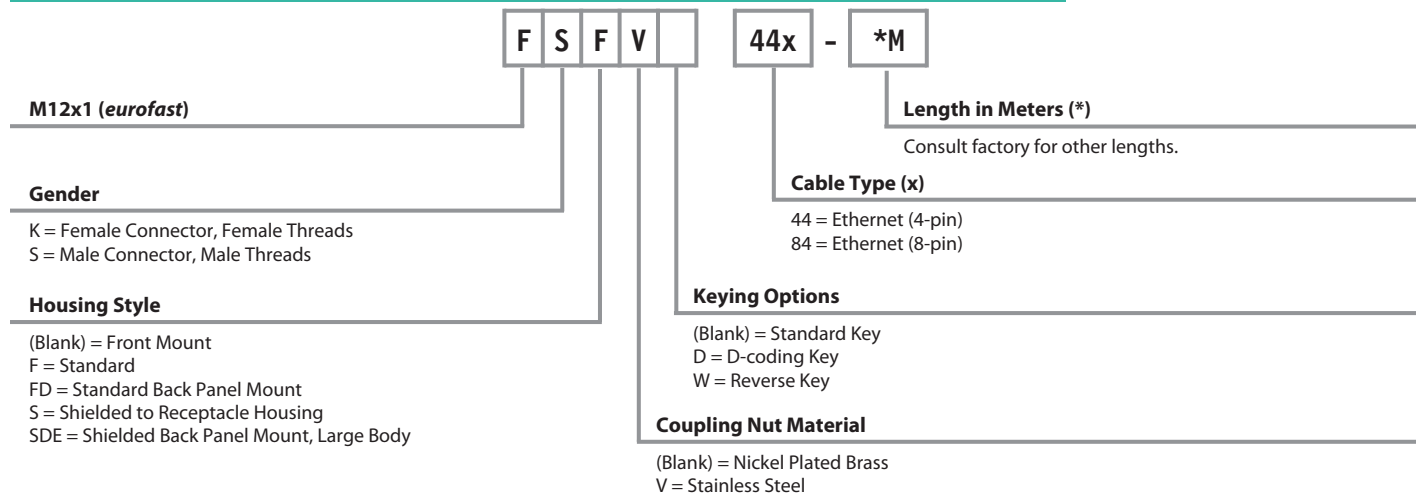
F S F V  44x - *M

M12x1 (*eurofast*)

Gender

K = Female Connector, Female Threads
S = Male Connector, Male Threads

Housing Style

(Blank) = Front Mount
F = Standard
FD = Standard Back Panel Mount
S = Shielded to Receptacle Housing
SDE = Shielded Back Panel Mount, Large Body

Length in Meters (*)

Consult factory for other lengths.

Cable Type (x)

44 = Ethernet (4-pin)
84 = Ethernet (8-pin)

Keying Options

(Blank) = Standard Key
D = D-coding Key
W = Reverse Key

Coupling Nut Material

(Blank) = Nickel Plated Brass
V = Stainless Steel